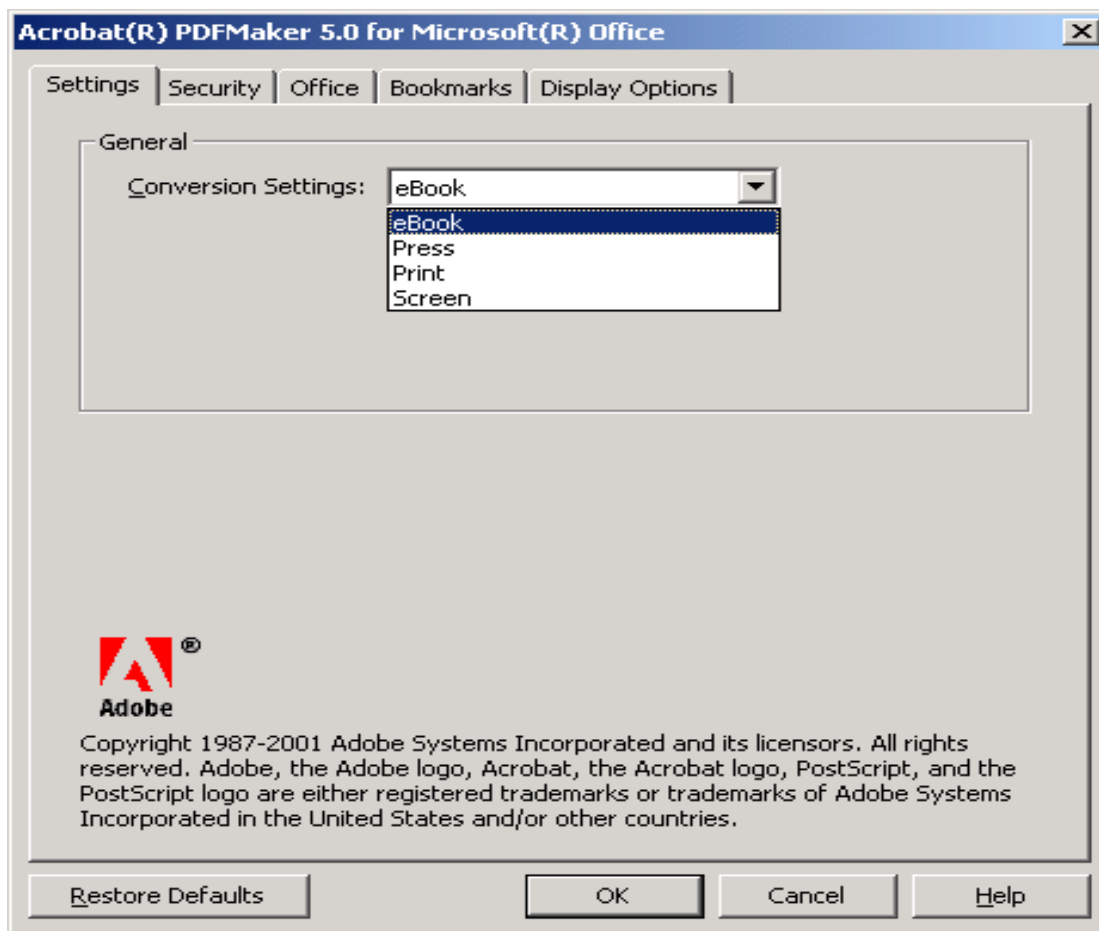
Acrobat(R) PDFMaker 5.0 for Microsoft(R) Office

Settings | Security | Office | Bookmarks | Display Options

General

Conversion Settings: eBook

eBook
Press
Print
Screen

®

Adobe

Copyright 1987-2001 Adobe Systems Incorporated and its licensors. All rights reserved. Adobe, the Adobe logo, Acrobat, the Acrobat logo, PostScript, and the PostScript logo are either registered trademarks or trademarks of Adobe Systems Incorporated in the United States and/or other countries.

Restore Defaults | OK | Cancel | Help